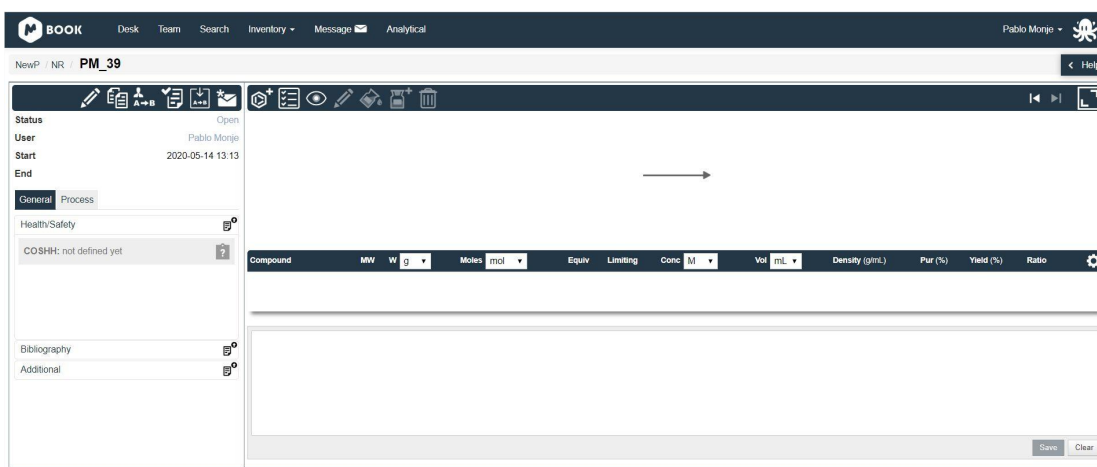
BOOK Desk Team Search Inventory ▾ Message Analytical Pablo Monje ▾

NewP / NR / PM_39

< Help

Status Open
User Pablo Monje
Start 2020-05-14 13:13
End

General Process

Health/Safety

COSHH: not defined yet

Bibliography

Additional

| Compound | MW | W g ▾ | Moles mol ▾ | Equiv | Limiting | Conc M ▾ | Vol mL ▾ | Density (g/mL) | Pur (%) | Yield (%) | Ratio |
|---|---|---|---|---|---|---|---|---|---|---|---|

Save Clear